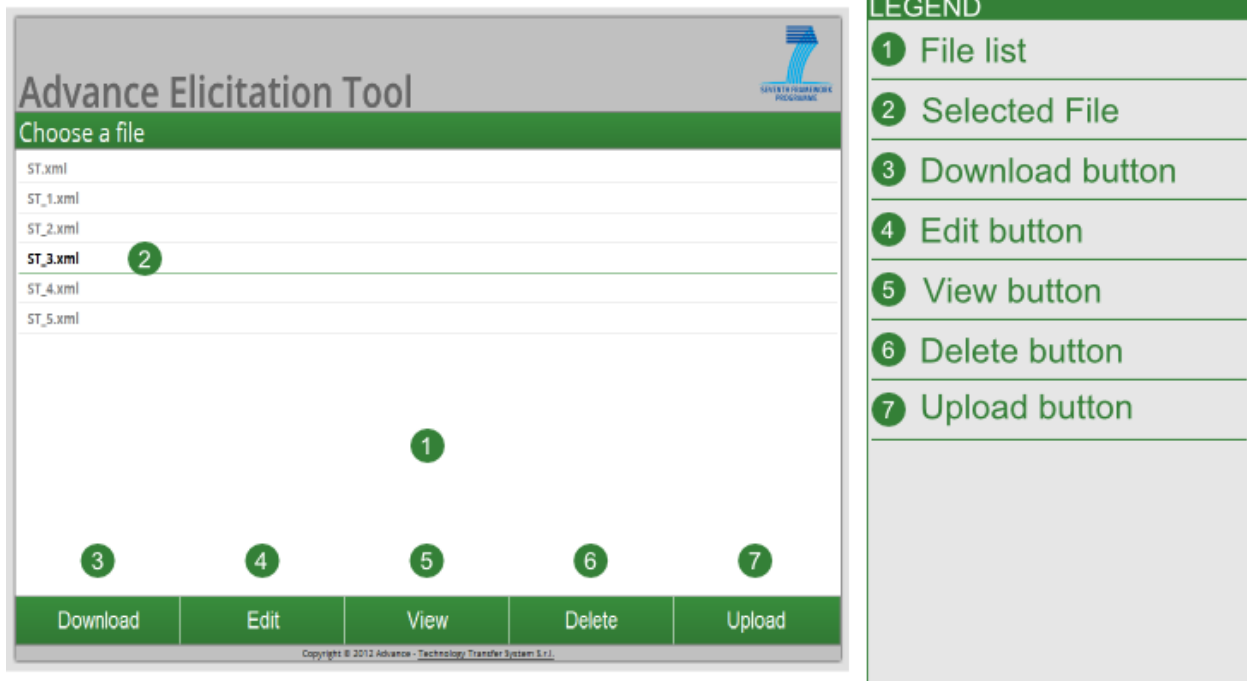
Advance Elicitation Tool

SEVENTH FRAMEWORK PROGRAMME

Choose a file

ST.xml
ST_1.xml
ST_2.xml
ST_3.xml 2
ST_4.xml
ST_5.xml

1

3 4 5 6 7

| Download | Edit | View | Delete | Upload |
|---|---|---|---|---|

Copyright © 2012 Advance - Technology Transfer System S.r.l.

LEGEND

1 File list
2 Selected File
3 Download button
4 Edit button
5 View button
6 Delete button
7 Upload button